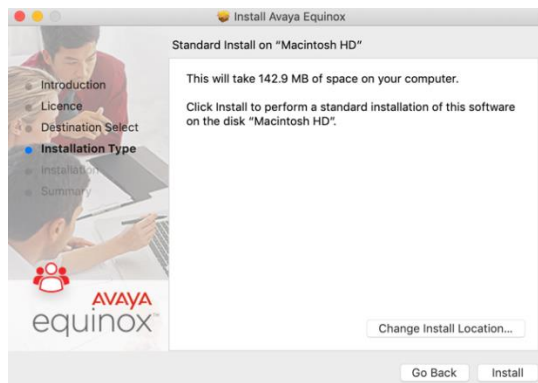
Install Avaya Equinox

Standard Install on "Macintosh HD"

Introduction
Licence
Destination Select
Installation Type
Installation
Summary

This will take 142.9 MB of space on your computer.

Click Install to perform a standard installation of this software on the disk "Macintosh HD".

AVAYA
equinox

Change Install Location...

Go Back
Install